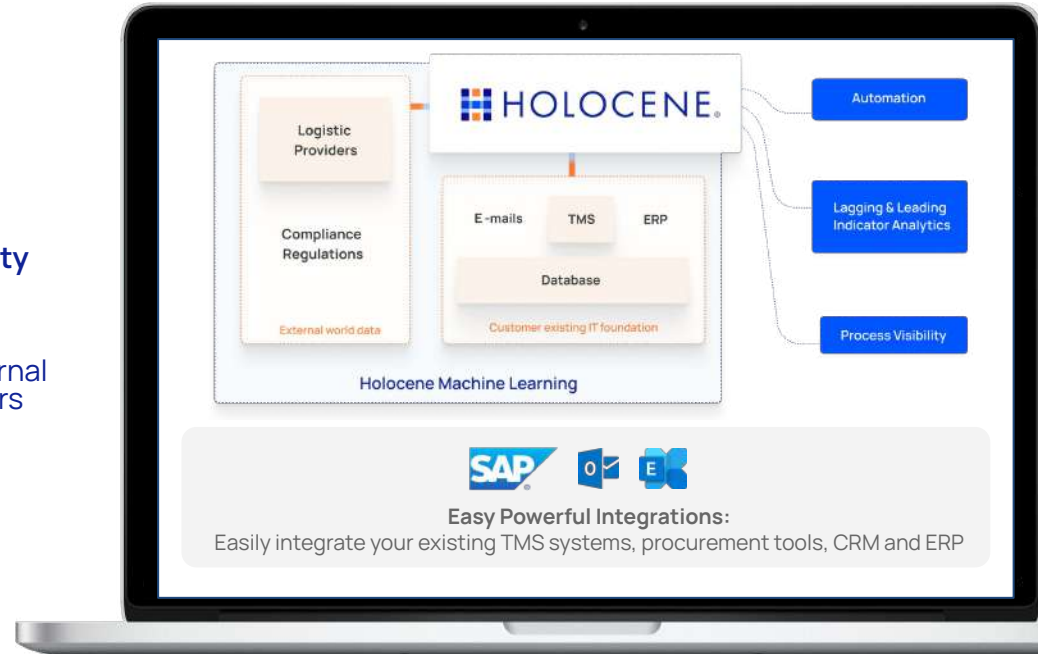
ty

rnal
rs

Logistic Providers

Compliance Regulations

External world data

HOLOCENE.

E-mails

TMS

ERP

Database

Customer existing IT foundation

Holocene Machine Learning

Automation

Lagging & Leading Indicator Analytics

Process Visibility

SAP

O

E

Easy Powerful Integrations:
Easily integrate your existing TMS systems, procurement tools, CRM and ERP